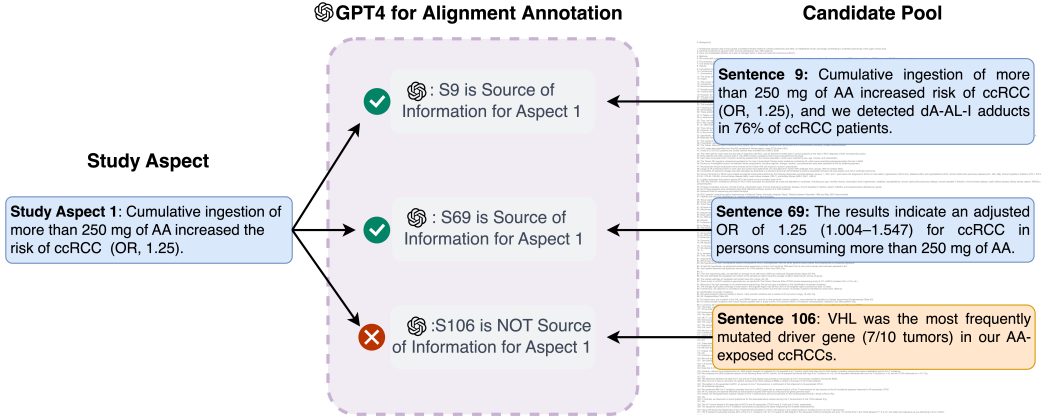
GPT4 for Alignment Annotation

Candidate Pool

Study Aspect

Study Aspect 1: Cumulative ingestion of more than 250 mg of AA increased the risk of ccRCC (OR, 1.25).

: S9 is Source of Information for Aspect 1

: S69 is Source of Information for Aspect 1

:S106 is NOT Source of Information for Aspect 1

Sentence 9: Cumulative ingestion of more than 250 mg of AA increased risk of ccRCC (OR, 1.25), and we detected dA-AL-I adducts in 76% of ccRCC patients.

Sentence 69: The results indicate an adjusted OR of 1.25 (1.004–1.547) for ccRCC in persons consuming more than 250 mg of AA.

Sentence 106: VHL was the most frequently mutated driver gene (7/10 tumors) in our AA-exposed ccRCCs.

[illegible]